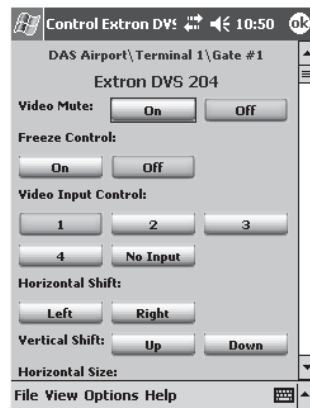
Control Extron DVS 10:50 ok

DAS Airport\Terminal 1\Gate #1

Extron DVS 204

Video Mute: On Off

Freeze Control:

On Off

Video Input Control:

1 2 3

4 No Input

Horizontal Shift:

Left Right

Vertical Shift: Up Down

Horizontal Size:

File View Options Help